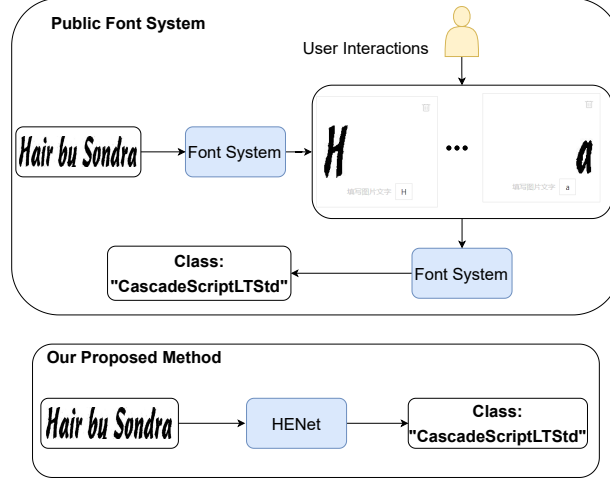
Public Font System

User Interactions

Hair bu Sondra

Font System

H

...

a

填写图片文字 H

填写图片文字 a

Class:
"CascadeScriptLTStd"

Font System

Our Proposed Method

Hair bu Sondra

HENet

Class:
"CascadeScriptLTStd"